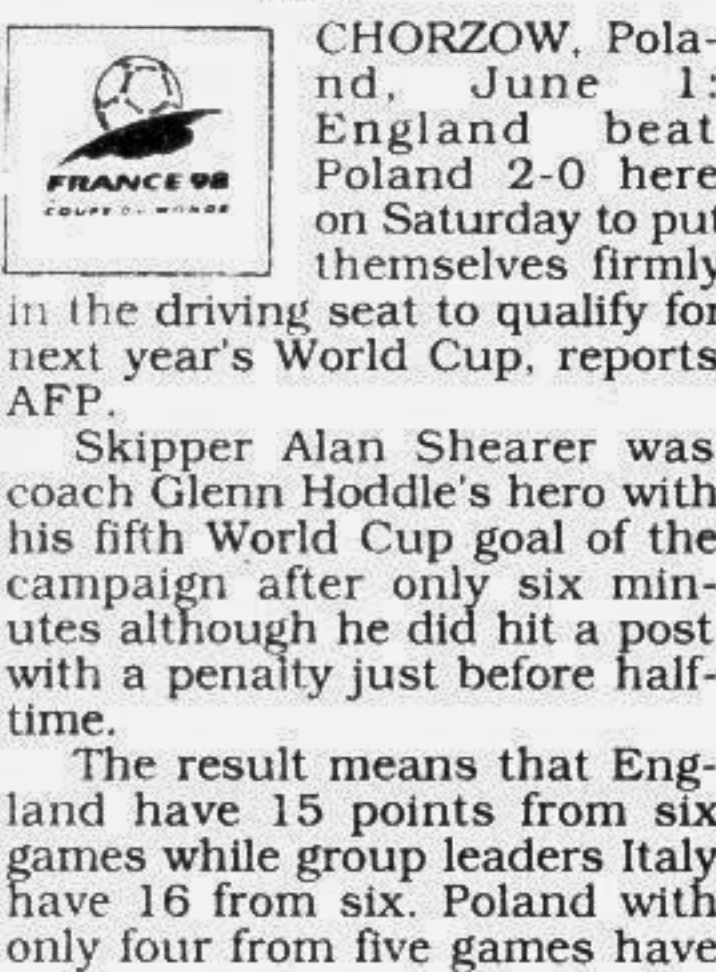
FRANCE 98
COUPE DU MONDE

CHORZOW, Poland, June 1: England beat Poland 2-0 here on Saturday to put themselves firmly in the driving seat to qualify for next year's World Cup, reports AFP.

Skipper Alan Shearer was coach Glenn Hoddle's hero with his fifth World Cup goal of the campaign after only six minutes although he did hit a post with a penalty just before half-time.

The result means that England have 15 points from six games while group leaders Italy have 16 from six. Poland with only four from five games have